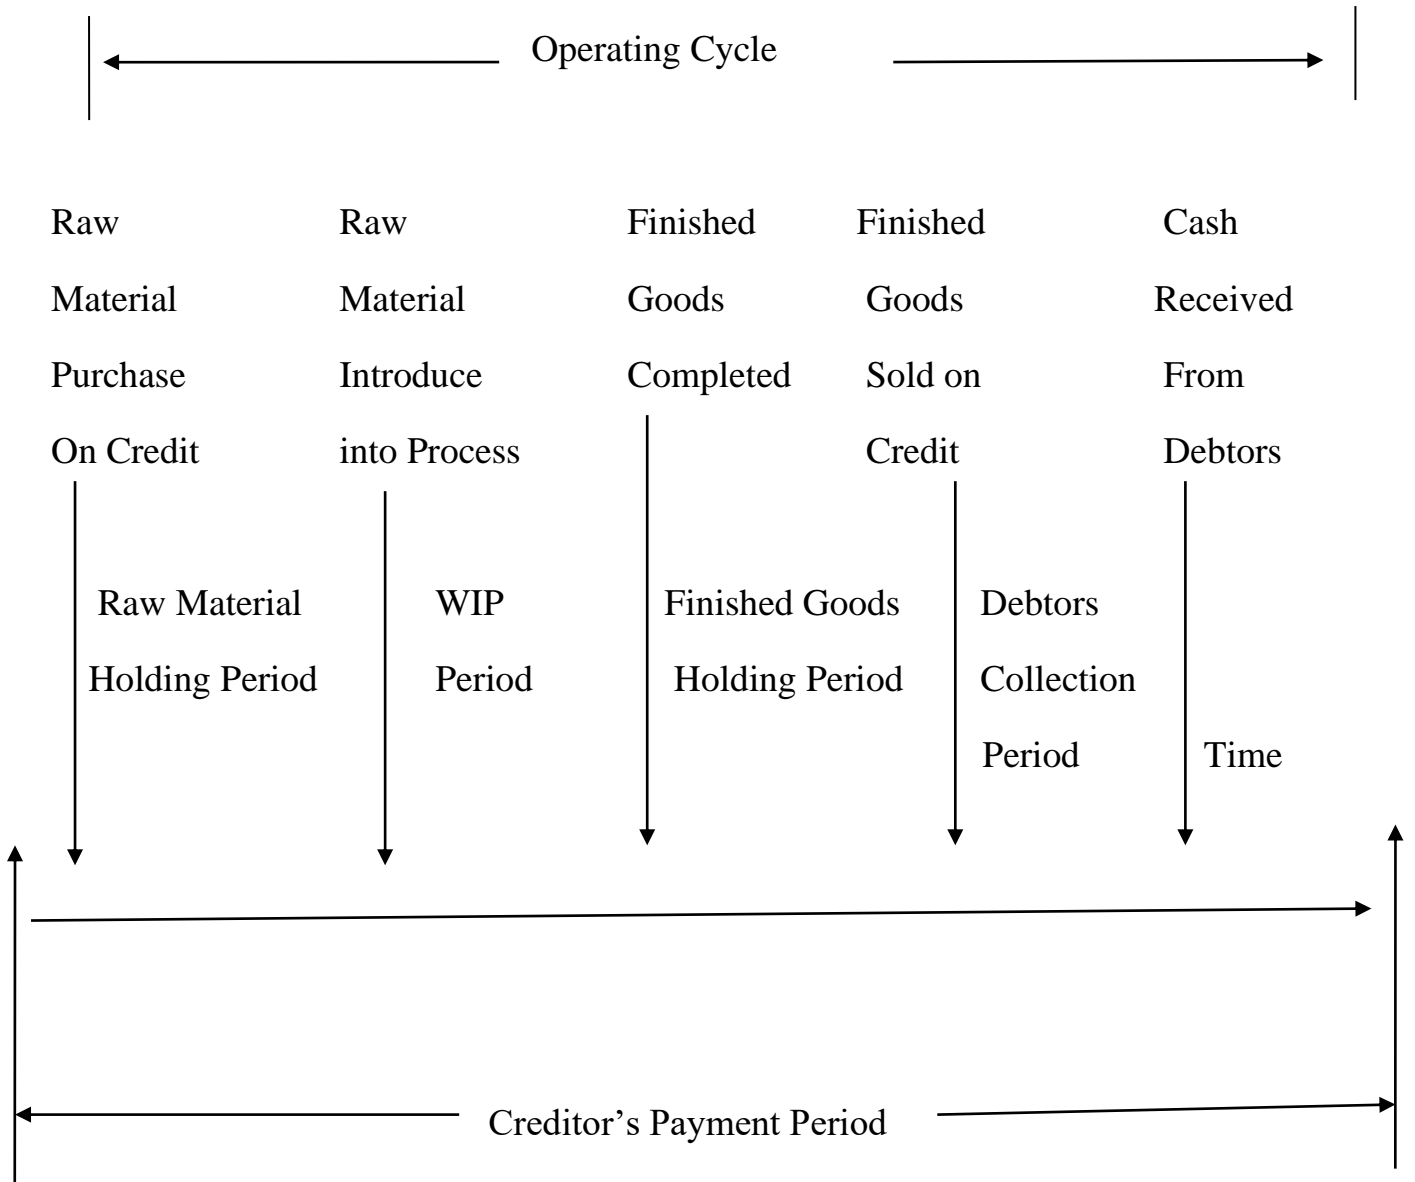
Operating Cycle

Raw Material Purchase On Credit

Raw Material Introduce into Process

Finished Goods Completed

Finished Goods Sold on Credit

Cash Received From Debtors

Raw Material Holding Period

WIP Period

Finished Goods Holding Period

Debtors Collection Period

Time

Creditor’s Payment Period